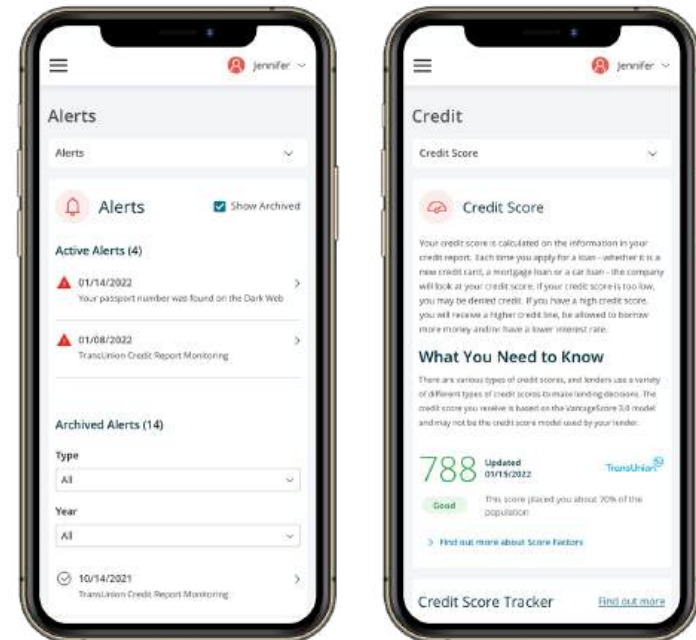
Jennifer

Alerts

Alerts

Alerts

Show Archived

Active Alerts (4)

01/14/2022
Your passport number was found on the Dark Web

01/08/2022
TransUnion Credit Report Monitoring

Archived Alerts (14)

Type

All

Year

All

10/14/2021
TransUnion Credit Report Monitoring

Jennifer

Credit

Credit Score

Credit Score

Your credit score is calculated on the information in your credit report. Each time you apply for a loan - whether it is a new credit card, a mortgage loan or a car loan - the company will look at your credit score. If your credit score is too low, you may be denied credit. If you have a high credit score, you will receive a higher credit line, be allowed to borrow more money and/or have a lower interest rate.

What You Need to Know

There are various types of credit scores, and lenders use a variety of different types of credit scores to make lending decisions. The credit score you receive is based on the VantageScore 3.0 model and may not be the credit score model used by your lender.

788 Updated 01/19/2022

TransUnion

Good

This score placed you about 70% of the population

Find out more about Score Factors

Credit Score Tracker

Find out more